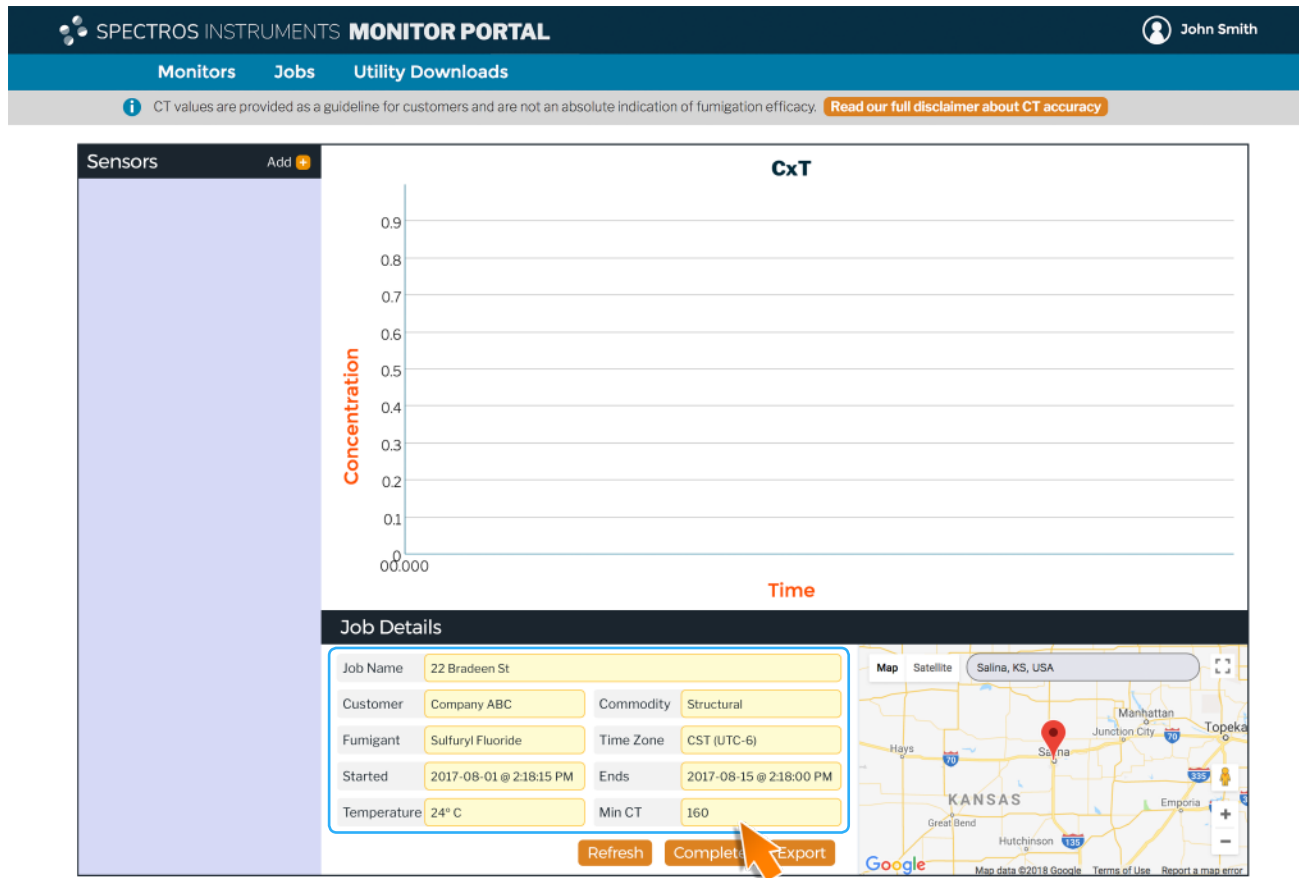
SPECTROS INSTRUMENTS MONITOR PORTAL

John Smith

Monitors Jobs Utility Downloads

CT values are provided as a guideline for customers and are not an absolute indication of fumigation efficacy. Read our full disclaimer about CT accuracy

Sensors Add

CxT

0.9
0.8
0.7
0.6
0.5
0.4
0.3
0.2
0.1
0
00.000

Concentration

Time

Job Details

| | | | |
|---|---|---|---|
| Job Name | 22 Bradeen St | | |
| Customer | Company ABC | Commodity | Structural |
| Fumigant | Sulfuryl Fluoride | Time Zone | CST (UTC-6) |
| Started | 2017-08-01 @ 2:18:15 PM | Ends | 2017-08-15 @ 2:18:00 PM |
| Temperature | 24° C | Min CT | 160 |

Refresh Complete Export

Map Satellite Salina, KS, USA

Manhattan Topeka Junction City 70 Hays 70 Salina 335 KANSAS Emporia Great Bend Hutchinson 135

Google Map data ©2018 Google Terms of Use Report a map error